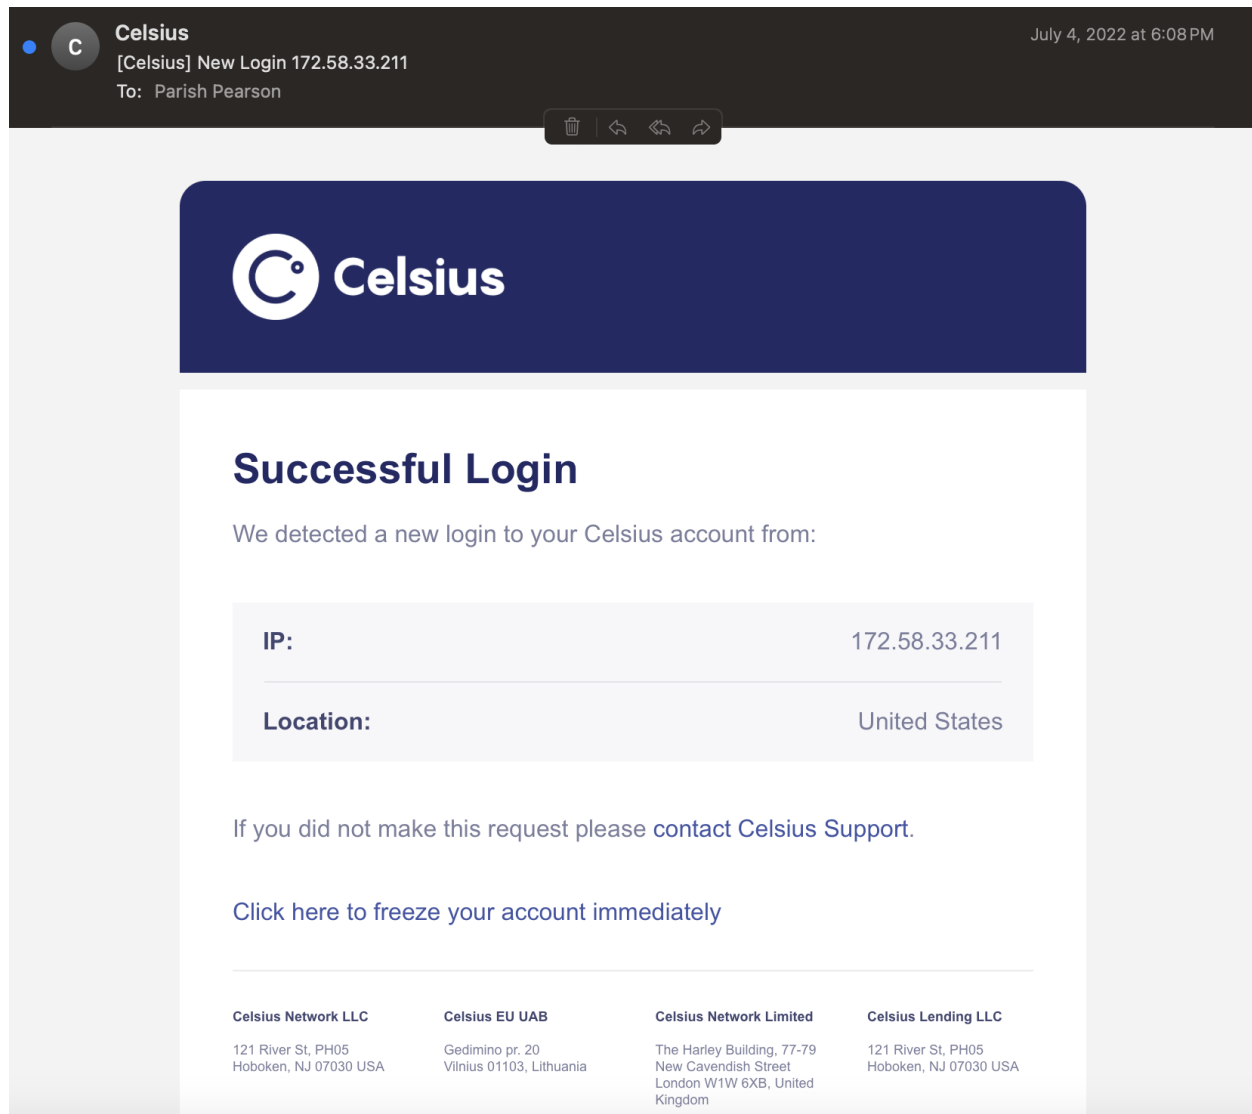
C Celsius
[Celsius] New Login 172.58.33.211
To: Parish Pearson

July 4, 2022 at 6:08 PM

Celsius

Successful Login

We detected a new login to your Celsius account from:

| IP: | 172.58.33.211 |
|---|---|
| Location: | United States |

If you did not make this request please contact Celsius Support.

Click here to freeze your account immediately

Celsius Network LLC
121 River St, PH05
Hoboken, NJ 07030 USA

Celsius EU UAB
Gedimino pr. 20
Vilnius 01103, Lithuania

Celsius Network Limited
The Harley Building, 77-79 New Cavendish Street London W1W 6XB, United Kingdom

Celsius Lending LLC
121 River St, PH05
Hoboken, NJ 07030 USA